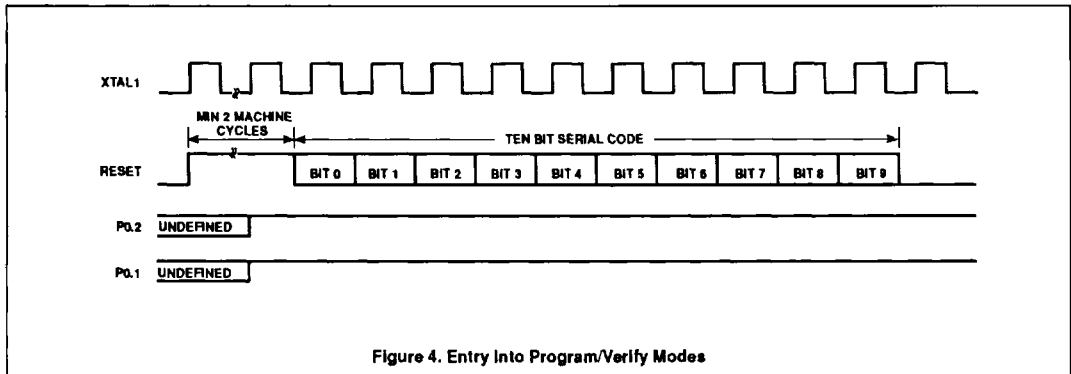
XTAL1

MIN 2 MACHINE CYCLES

TEN BIT SERIAL CODE

RESET

BIT 0

BIT 1

BIT 2

BIT 3

BIT 4

BIT 5

BIT 6

BIT 7

BIT 8

BIT 9

P0.2

UNDEFINED

P0.1

UNDEFINED

Figure 4. Entry Into Program/Verify Modes